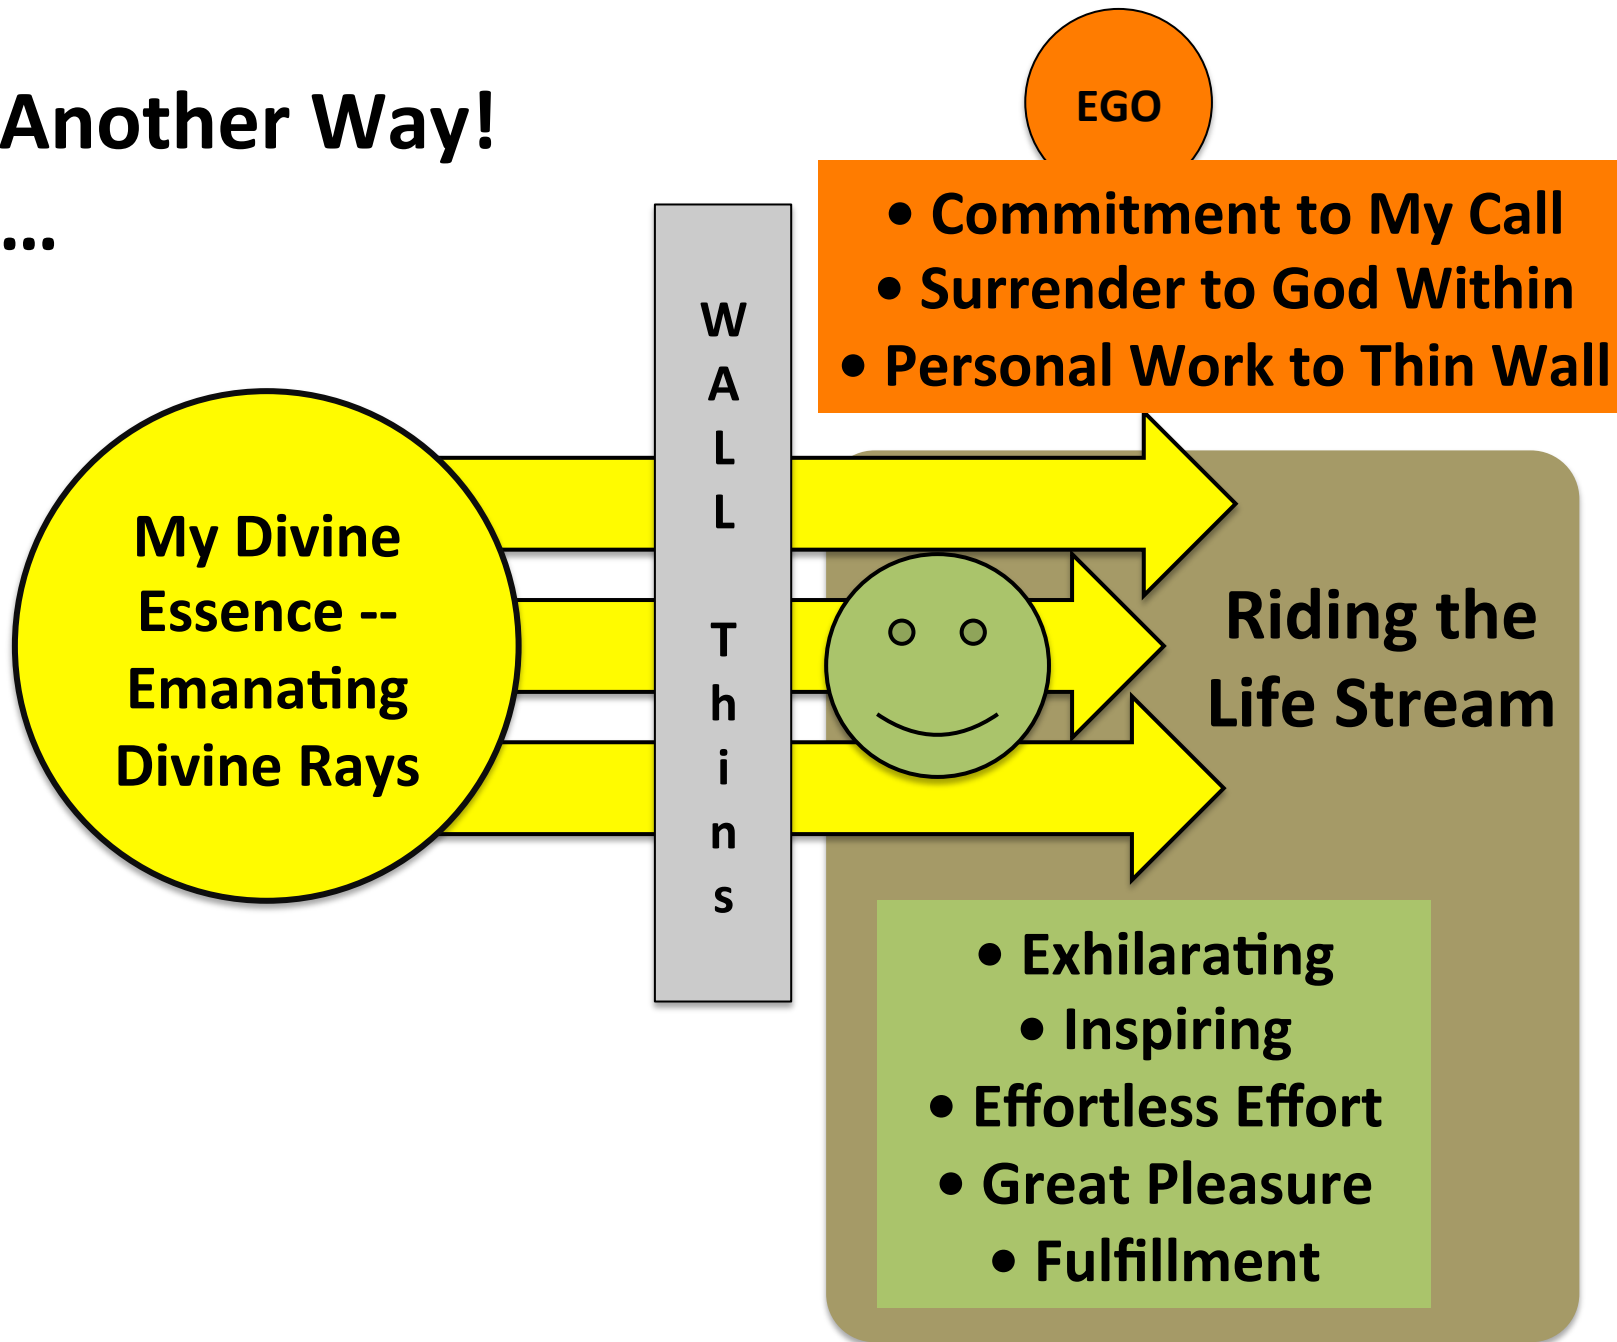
Another Way!

…

EGO

• Commitment to My Call
• Surrender to God Within
• Personal Work to Thin Wall

My Divine Essence -- Emanating Divine Rays

WALL Thins

Riding the Life Stream

• Exhilarating
• Inspiring
• Effortless Effort
• Great Pleasure
• Fulfillment